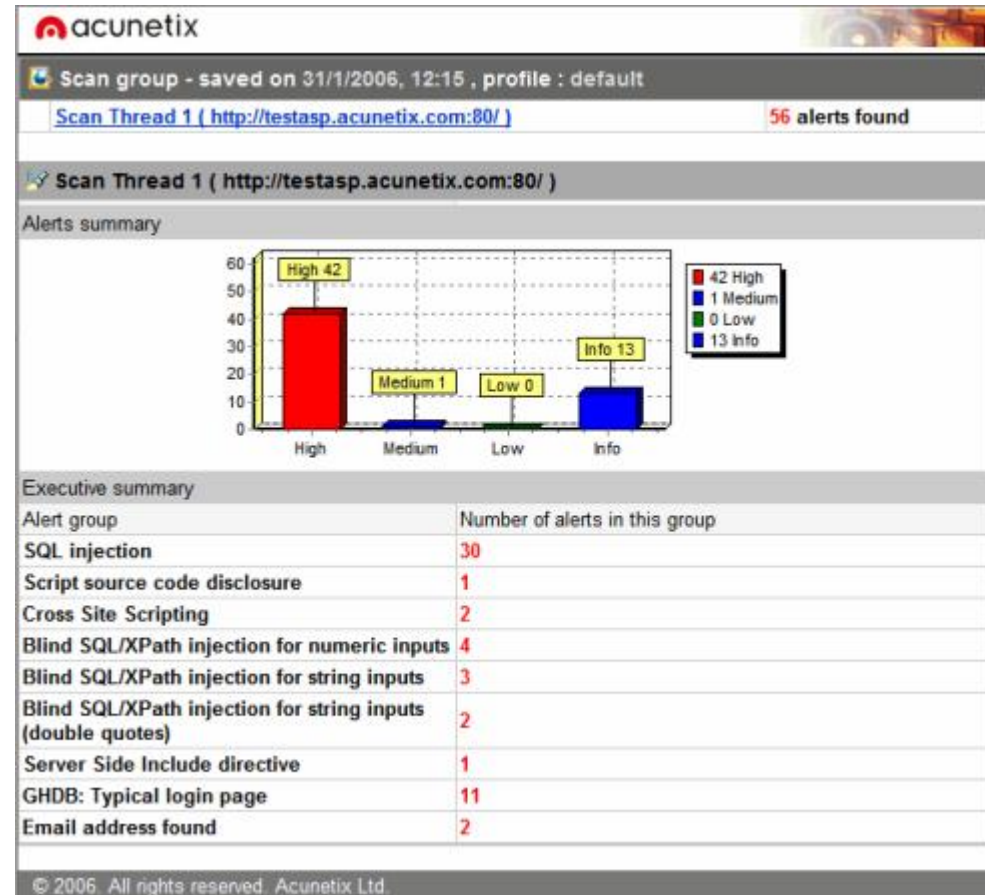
acunetix

Scan group - saved on 31/1/2006, 12:15 , profile : default

Scan Thread 1 ( http://testasp.acunetix.com:80/ ) 56 alerts found

Scan Thread 1 ( http://testasp.acunetix.com:80/ )

Alerts summary

60
50
40
30
20
10
0

High 42
Medium 1
Low 0
Info 13

High Medium Low Info

42 High
1 Medium
0 Low
13 Info

Executive summary

| Alert group | Number of alerts in this group |
|---|---|
| SQL injection | 30 |
| Script source code disclosure | 1 |
| Cross Site Scripting | 2 |
| Blind SQL/XPath injection for numeric inputs | 4 |
| Blind SQL/XPath injection for string inputs | 3 |
| Blind SQL/XPath injection for string inputs (double quotes) | 2 |
| Server Side Include directive | 1 |
| GHDB: Typical login page | 11 |
| Email address found | 2 |

© 2006. All rights reserved. Acunetix Ltd.